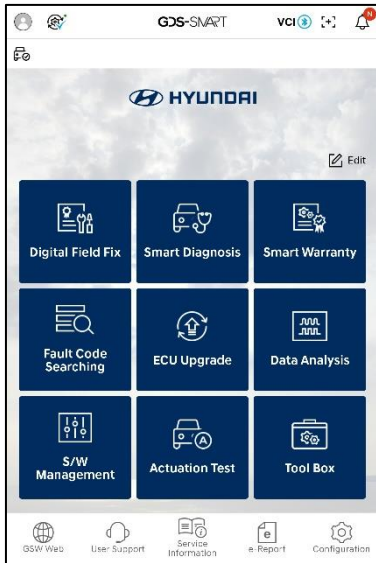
GDS-SMART

VCI

N

HYUNDAI

Edit

Digital Field Fix

Smart Diagnosis

Smart Warranty

Fault Code Searching

ECU Upgrade

Data Analysis

S/W Management

Actuation Test

Tool Box

GSW Web

User Support

Service Information

e-Report

Configuration